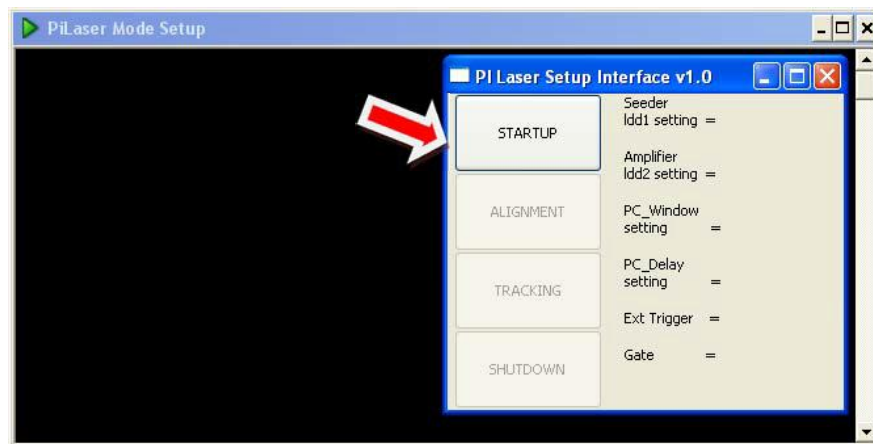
PiLaser Mode Setup

PI Laser Setup Interface v1.0

STARTUP

ALIGNMENT

TRACKING

SHUTDOWN

Seeder
ldd1 setting =

Amplifier
ldd2 setting =

PC_Window
setting =

PC_Delay
setting =

Ext Trigger =

Gate =